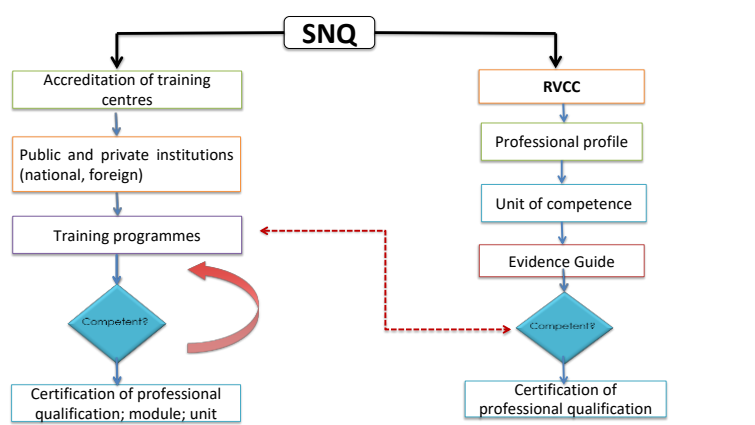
SNQ

Accreditation of training centres

Public and private institutions (national, foreign)

Training programmes

Competent?

Certification of professional qualification; module; unit

RVCC

Professional profile

Unit of competence

Evidence Guide

Competent?

Certification of professional qualification